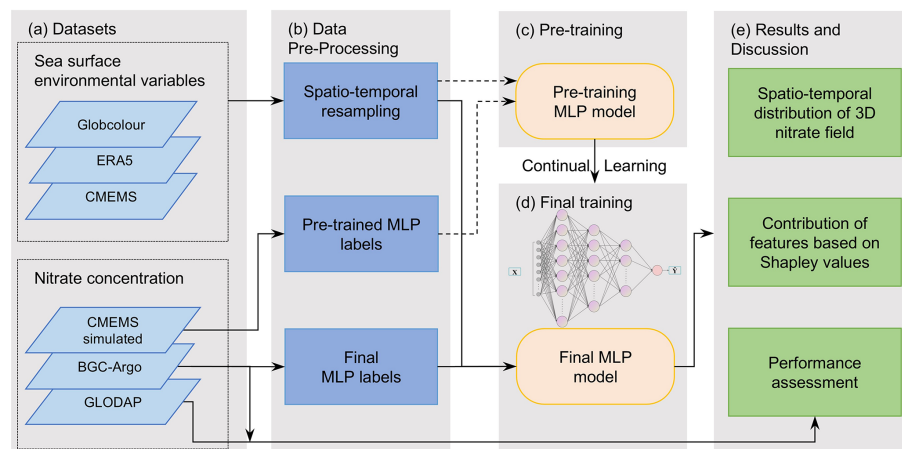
(a) Datasets

Sea surface environmental variables

Globcolour

ERA5

CMEMS

Nitrate concentration

CMEMS simulated

BGC-Argo

GLODAP

(b) Data Pre-Processing

Spatio-temporal resampling

Pre-trained MLP labels

Final MLP labels

(c) Pre-training

Pre-training MLP model

Continual Learning

(d) Final training

X

Ŷ

Final MLP model

(e) Results and Discussion

Spatio-temporal distribution of 3D nitrate field

Contribution of features based on Shapley values

Performance assessment